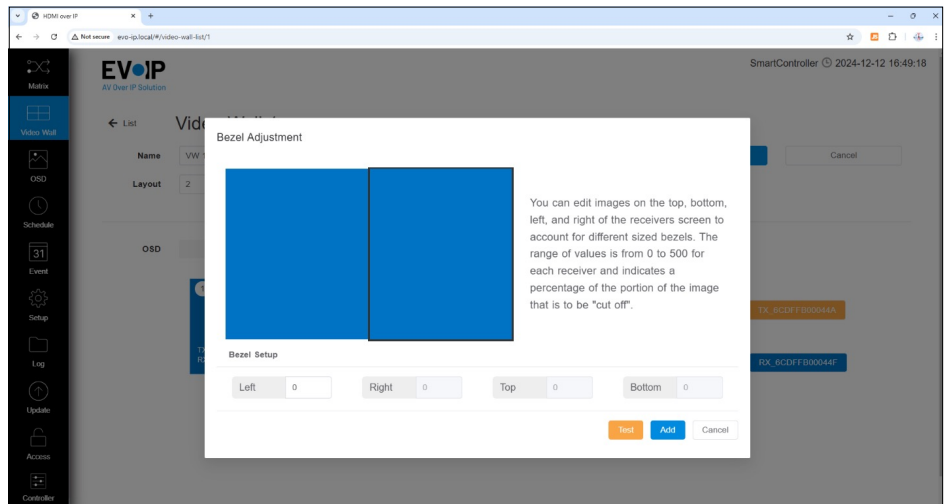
HDMI over IP
Not secure evo-ip.local/#/video-wall-list/1

Matrix
Video Wall
OSD
Schedule
31
Event
Setup
Log
Update
Access
Controller

EV●IP
AV Over IP Solution

SmartController 2024-12-12 16:49:18

← List Vid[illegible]

Name VW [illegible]
Layout 2
OSD

Cancel
TX_6CDFFB00044A
RX_6CDFFB00044F

Bezel Adjustment

You can edit images on the top, bottom, left, and right of the receivers screen to account for different sized bezels. The range of values is from 0 to 500 for each receiver and indicates a percentage of the portion of the image that is to be "cut off".

Bezel Setup

Left 0
Right 0
Top 0
Bottom 0

Test Add Cancel